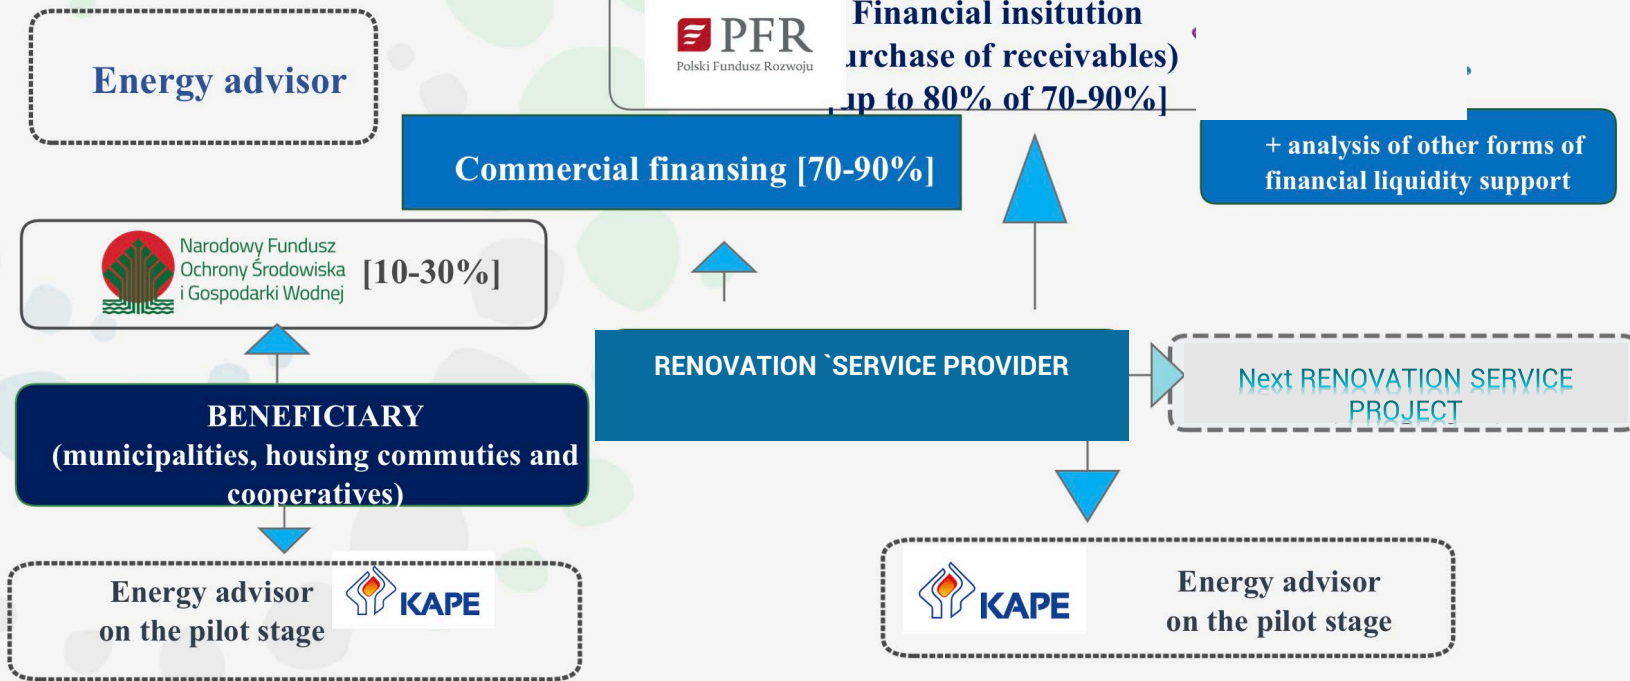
Energy advisor

PFR
Polski Fundusz Rozwoju

Financial insitution
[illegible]urchase of receivables)
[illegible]up to 80% of 70-90%]

Commercial finansing [70-90%]

+ analysis of other forms of financial liquidity support

Narodowy Fundusz Ochrony Środowiska i Gospodarki Wodnej

[10-30%]

RENOVATION `SERVICE PROVIDER

Next RENOVATION SERVICE PROJECT

BENEFICIARY
(municipalities, housing commuties and cooperatives)

Energy advisor on the pilot stage

KAPE

KAPE

Energy advisor on the pilot stage